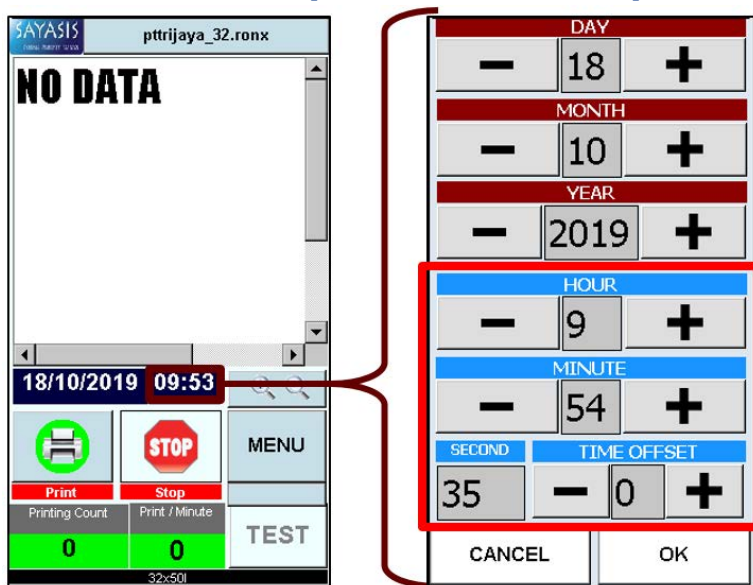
SAYASIS
pttrijaya_32.ronx

NO DATA

18/10/2019 09:53

STOP

Print
Stop
MENU
Printing Count
Print / Minute
0
0
TEST
32x50I

DAY
−
18
+
MONTH
−
10
+
YEAR
−
2019
+
HOUR
−
9
+
MINUTE
−
54
+
SECOND
TIME OFFSET
35
−
0
+
CANCEL
OK